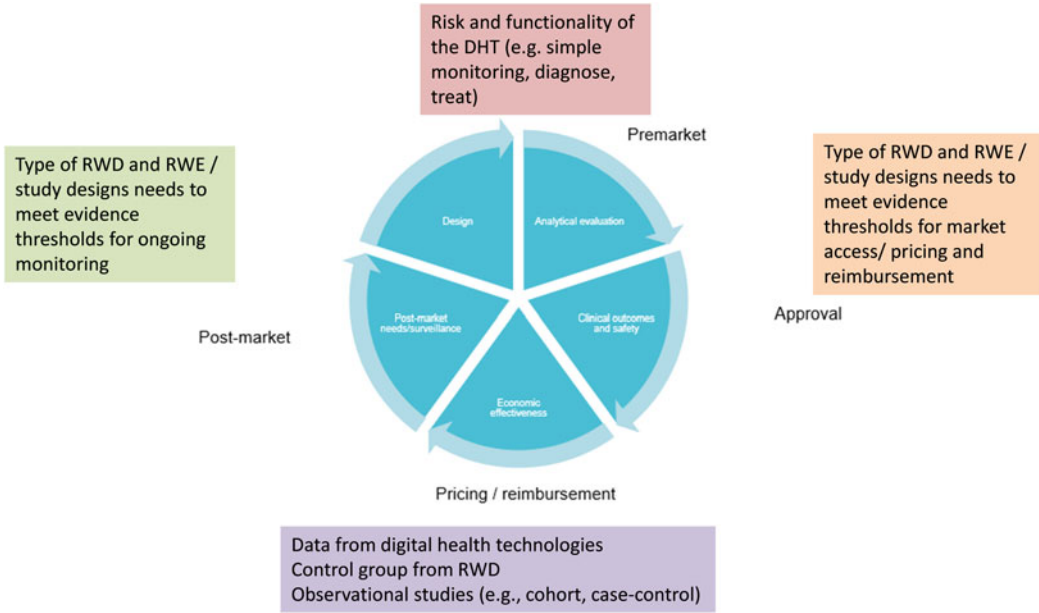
Risk and functionality of the DHT (e.g. simple monitoring, diagnose, treat)

Premarket

Type of RWD and RWE / study designs needs to meet evidence thresholds for ongoing monitoring

Type of RWD and RWE / study designs needs to meet evidence thresholds for market access/ pricing and reimbursement

Design

Analytical evaluation

Clinical outcomes and safety

Economic effectiveness

Post-market needs/surveillance

Approval

Post-market

Pricing / reimbursement

Data from digital health technologies
Control group from RWD
Observational studies (e.g., cohort, case-control)